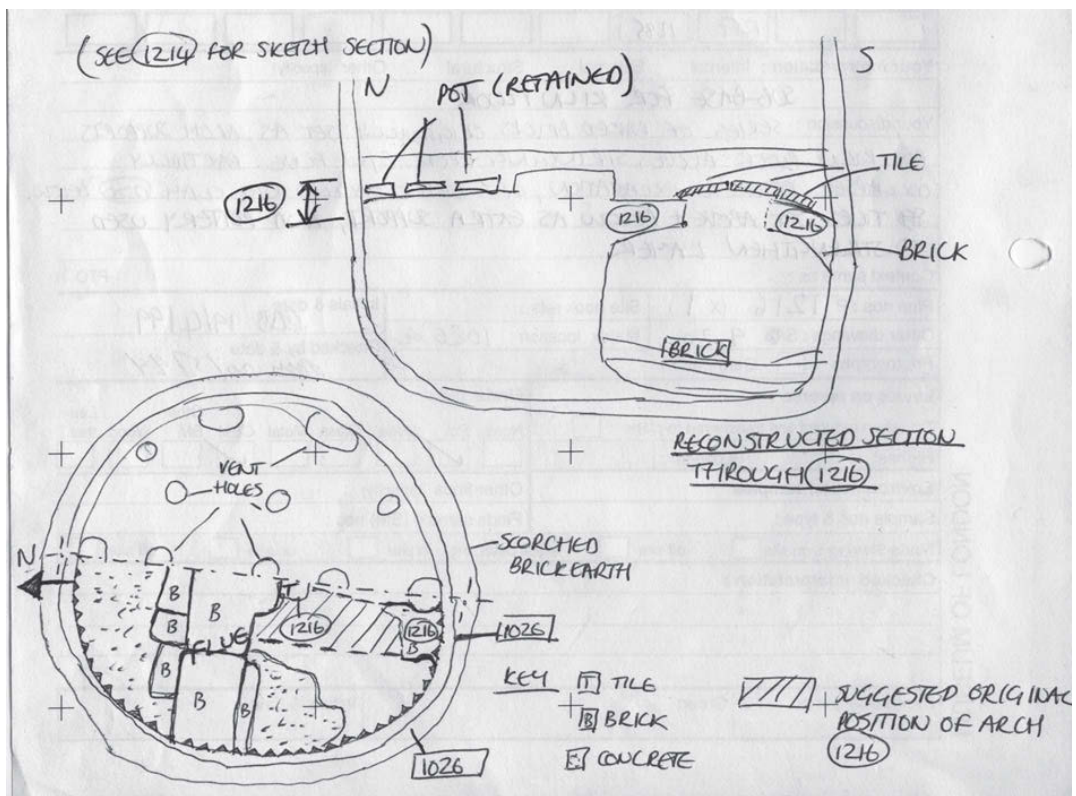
(SEE 1214 FOR SKETCH SECTION)

N

POT (RETAINED)

S

TILE

1216

1216

1216

BRICK

BRICK

RECONSTRUCTED SECTION THROUGH 1216

VENT HOLES

N

SCORCHED BRICKEARTH

B

B

B

FLUE

B

B

B

1216

1216

1026

1026

KEY T TILE
B BRICK
C CONCRETE

SUGGESTED ORIGINAL POSITION OF ARCH 1216